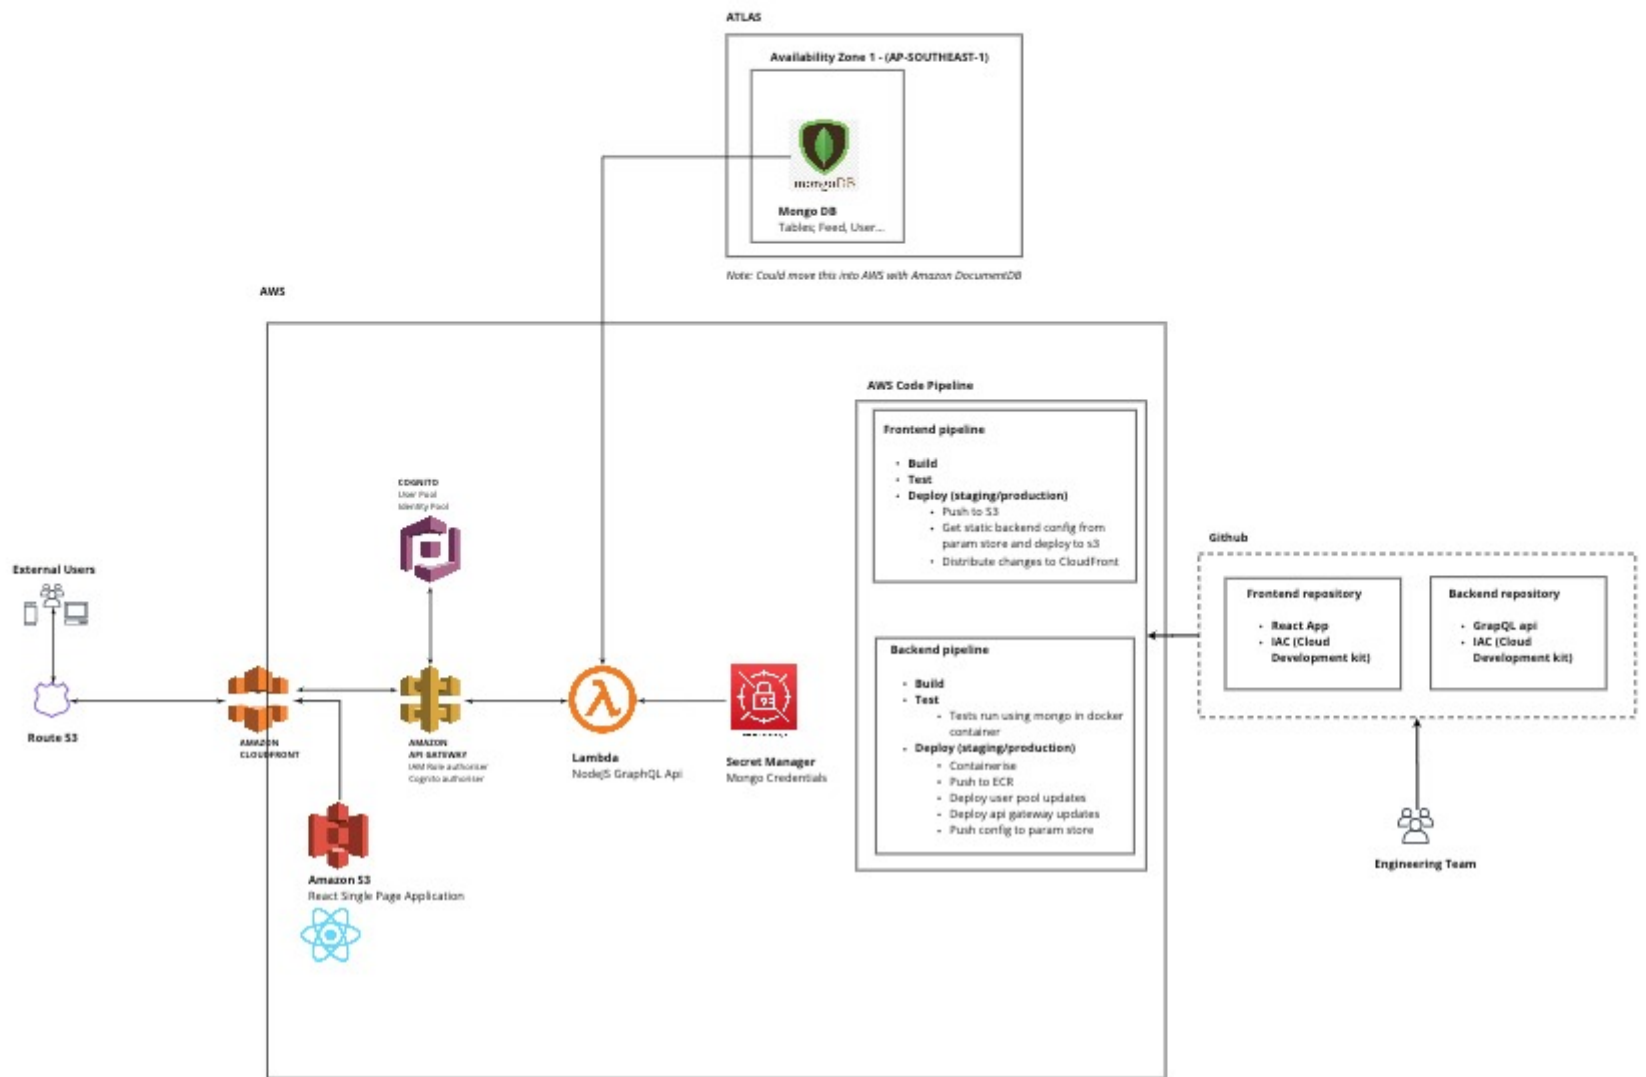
ATLAS

Availability Zone 1 - (AP-SOUTHEAST-1)

mongoDB

Mongo DB
Tables; Feed, User...

Note: Could move this into AWS with Amazon DocumentDB

AWS

AWS Code Pipeline

Frontend pipeline

- Build
- Test
- Deploy (staging/production)
  - Push to S3
  - Get static backend config from param store and deploy to s3
  - Distribute changes to CloudFront

Backend pipeline

- Build
- Test
  - Tests run using mongo in docker container
- Deploy (staging/production)
  - Containerise
  - Push to ECR
  - Deploy user pool updates
  - Deploy api gateway updates
  - Push config to param store

Github

Frontend repository

- React App
- IAC (Cloud Development kit)

Backend repository

- GrapQL api
- IAC (Cloud Development kit)

Engineering Team

COGNITO
User Pool
Identity Pool

External Users

Route 53

AMAZON CLOUDFRONT

AMAZON API GATEWAY
IAM Role authoriser
Cognito authoriser

Lambda
NodeJS GraphQL Api

Secret Manager
Mongo Credentials

Amazon S3
React Single Page Application